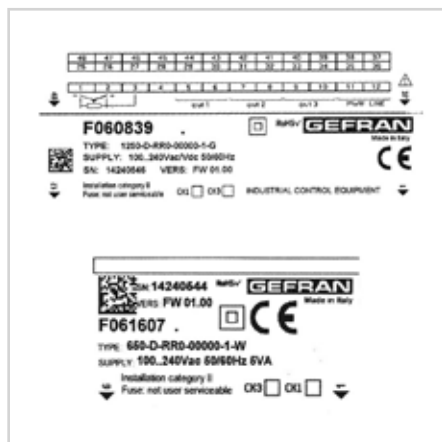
out 1 out 2 out 3 PWR LINE

F060839 .

RoHS GEFRAN

TYPE: 1200-D-RR0-00000-1-G
SUPPLY: 100..240Vac/Vdc 50/60Hz
SN: 14240646 VERS: FW 01.00

CE

Installation category II
Fuse: not user serviceable CK1 CK3 INDUSTRIAL CONTROL EQUIPMENT

SN 14240644 RoHS GEFRAN
VERS FW 01.00 Made in Italy
F061607 .

CE

TYPE 650-D-RR0-00000-1-W
SUPPLY 100..240Vac 50/60Hz 6VA
Installation category II
Fuse: not user serviceable CK3 CK1